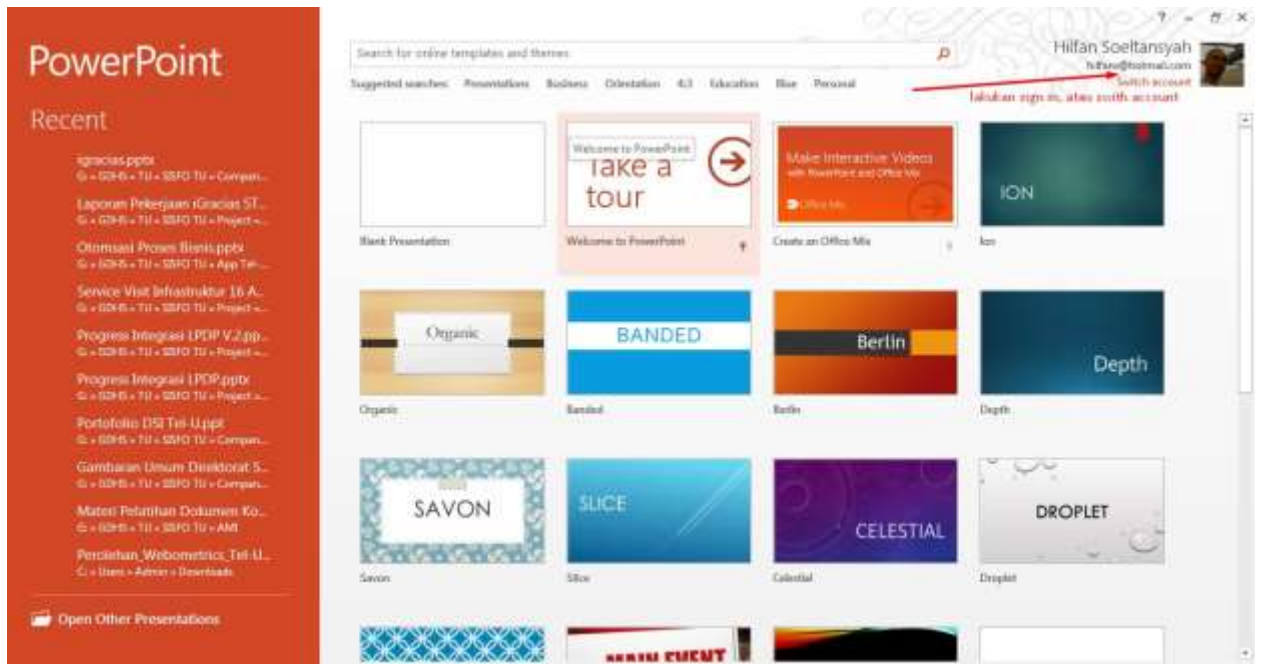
PowerPoint

Recent

igracias.pptx
G: » GDHS » TU » SISFO TU » Compan...

Laporan Pekerjaan iGracias ST...
G: » GDHS » TU » SISFO TU » Project »...

Otomasi Proses Bisnis.pptx
G: » GDHS » TU » SISFO TU » App Tel-...

Service Visit Infrastruktur 16 A...
G: » GDHS » TU » SISFO TU » Project »...

Progress Integrasi LPDP V.2.pp...
G: » GDHS » TU » SISFO TU » Project »...

Progress Integrasi LPDP.pptx
G: » GDHS » TU » SISFO TU » Project »...

Portofolio DSI Tel-U.ppt
G: » GDHS » TU » SISFO TU » Compan...

Gambaran Umum Direktorat S...
G: » GDHS » TU » SISFO TU » Compan...

Materi Pelatihan Dokumen Ko...
G: » GDHS » TU » SISFO TU » AMI

Perolehan_Webometrics_Tel-U...
C: » Users » Admin » Downloads

Open Other Presentations

? – ✕

Search for online templates and themes

Suggested searches: Presentations Business Orientation 4:3 Education Blue Personal

Hilfan Soeltansyah
hilfan@hotmail.com
Switch account

lakukan sign in, atau swith account

Blank Presentation

Welcome to PowerPoint
Take a tour
Welcome to PowerPoint

Make Interactive Videos with PowerPoint and Office Mix
Office Mix
Create an Office Mix

ION
Ion

Organic
Organic

BANDED
Banded

Berlin
Berlin

Depth
Depth

SAVON
Savon

SLICE
Slice

CELESTIAL
Celestial

DROPLET
Droplet

MAIN EVENT